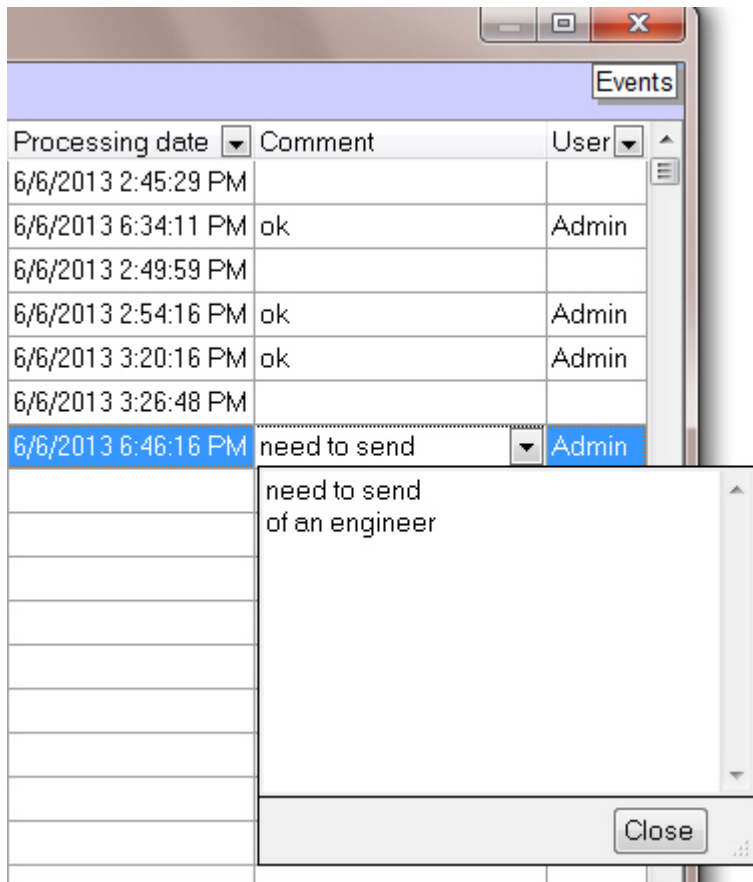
Events

| Processing date | Comment | User |
|---|---|---|
| 6/6/2013 2:45:29 PM | | |
| 6/6/2013 6:34:11 PM | ok | Admin |
| 6/6/2013 2:49:59 PM | | |
| 6/6/2013 2:54:16 PM | ok | Admin |
| 6/6/2013 3:20:16 PM | ok | Admin |
| 6/6/2013 3:26:48 PM | | |
| 6/6/2013 6:46:16 PM | need to send | Admin |

need to send
of an engineer

Close